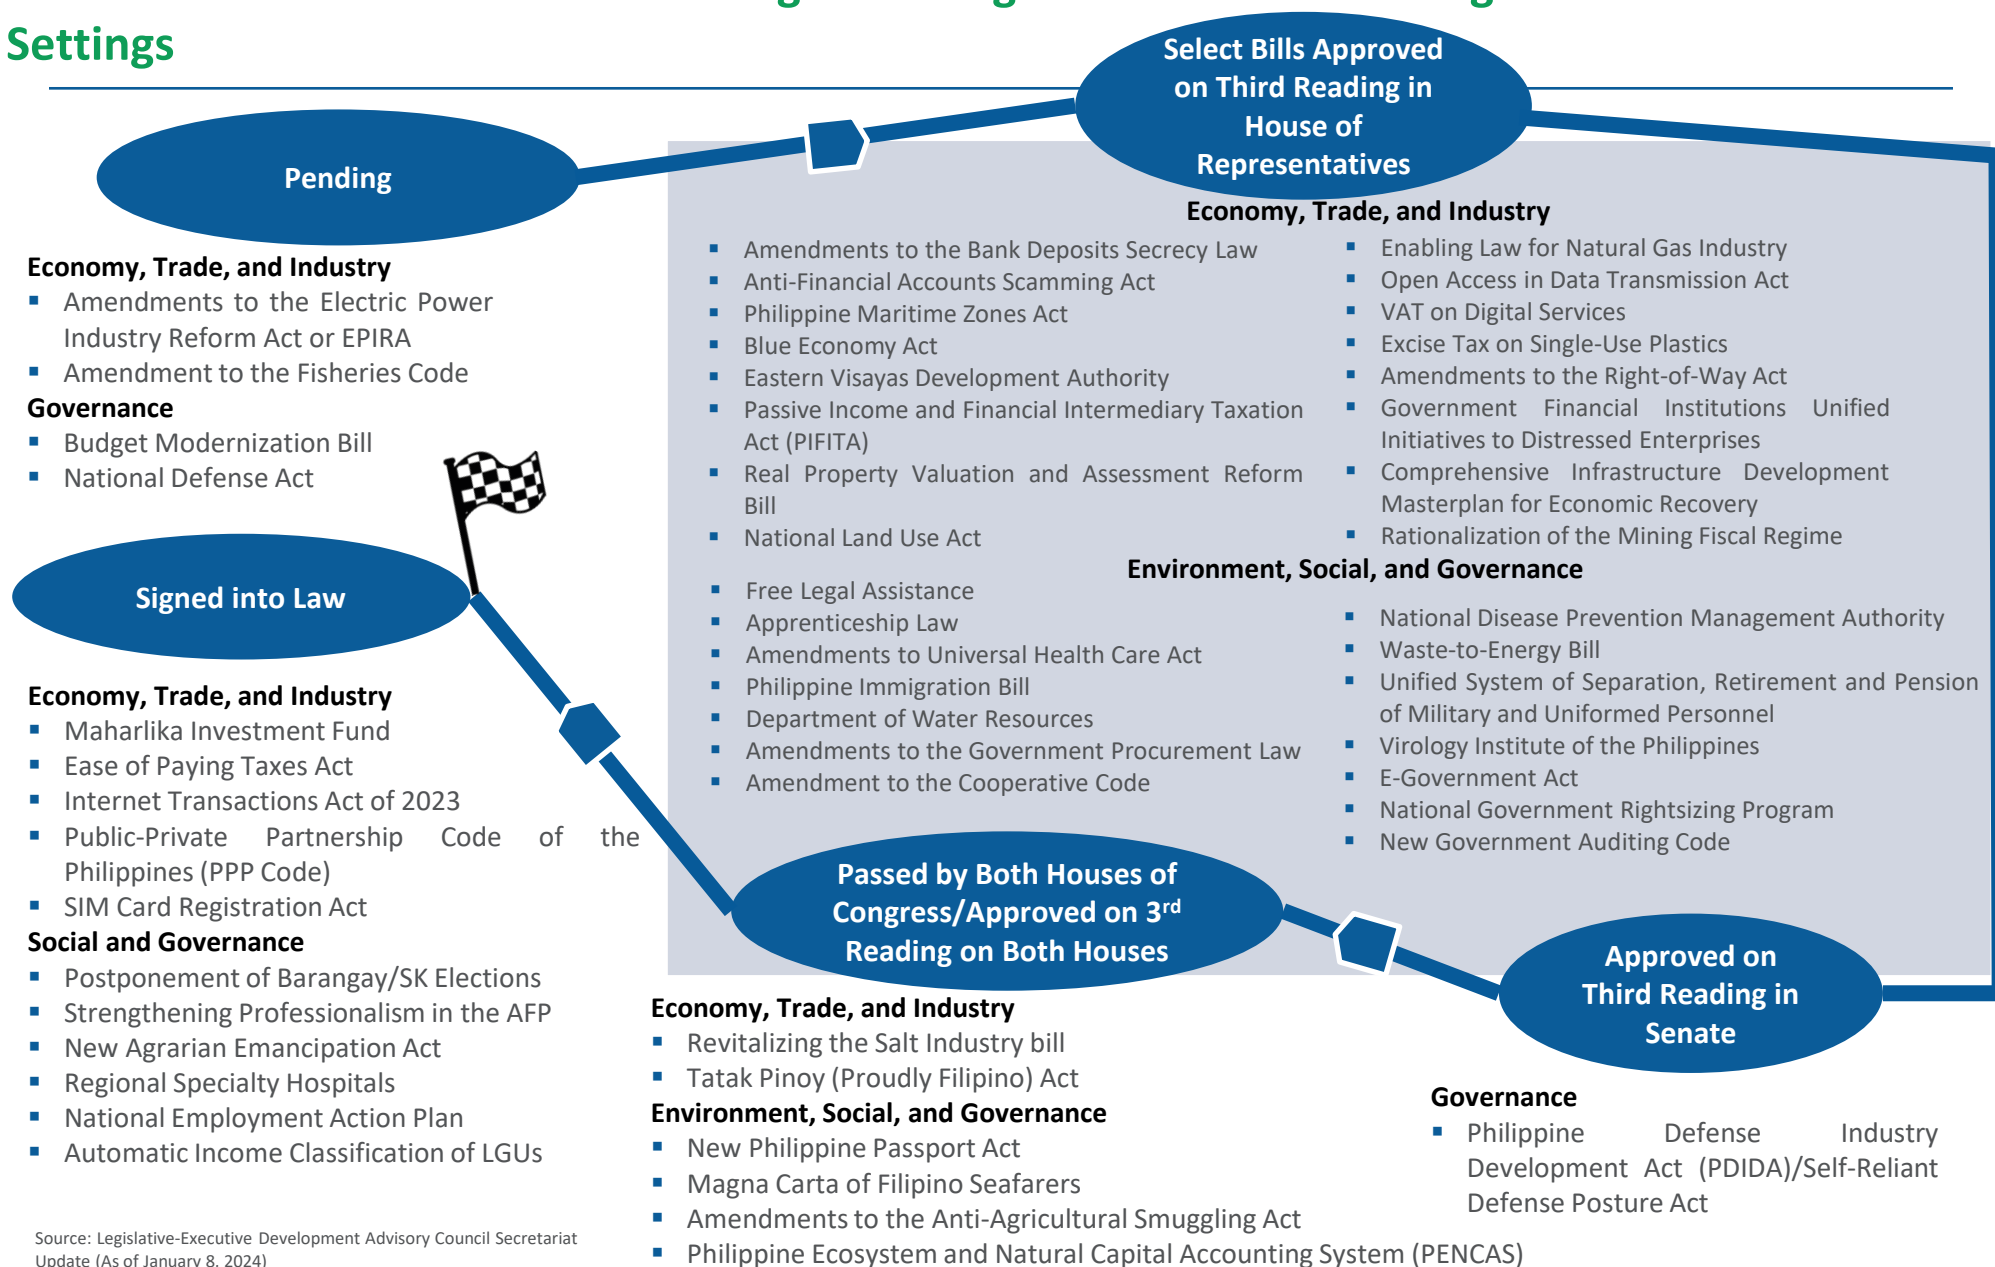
Settings

Select Bills Approved on Third Reading in House of Representatives

Pending

Economy, Trade, and Industry
- Amendments to the Electric Power Industry Reform Act or EPIRA
- Amendment to the Fisheries Code

Governance
- Budget Modernization Bill
- National Defense Act

Economy, Trade, and Industry
- Amendments to the Bank Deposits Secrecy Law
- Anti-Financial Accounts Scamming Act
- Philippine Maritime Zones Act
- Blue Economy Act
- Eastern Visayas Development Authority
- Passive Income and Financial Intermediary Taxation Act (PIFITA)
- Real Property Valuation and Assessment Reform Bill
- National Land Use Act

- Enabling Law for Natural Gas Industry
- Open Access in Data Transmission Act
- VAT on Digital Services
- Excise Tax on Single-Use Plastics
- Amendments to the Right-of-Way Act
- Government Financial Institutions Unified Initiatives to Distressed Enterprises
- Comprehensive Infrastructure Development Masterplan for Economic Recovery
- Rationalization of the Mining Fiscal Regime

Environment, Social, and Governance
- Free Legal Assistance
- Apprenticeship Law
- Amendments to Universal Health Care Act
- Philippine Immigration Bill
- Department of Water Resources
- Amendments to the Government Procurement Law
- Amendment to the Cooperative Code

- National Disease Prevention Management Authority
- Waste-to-Energy Bill
- Unified System of Separation, Retirement and Pension of Military and Uniformed Personnel
- Virology Institute of the Philippines
- E-Government Act
- National Government Rightsizing Program
- New Government Auditing Code

Signed into Law

Economy, Trade, and Industry
- Maharlika Investment Fund
- Ease of Paying Taxes Act
- Internet Transactions Act of 2023
- Public-Private Partnership Code of the Philippines (PPP Code)
- SIM Card Registration Act

Social and Governance
- Postponement of Barangay/SK Elections
- Strengthening Professionalism in the AFP
- New Agrarian Emancipation Act
- Regional Specialty Hospitals
- National Employment Action Plan
- Automatic Income Classification of LGUs

Passed by Both Houses of Congress/Approved on 3$^{rd}$ Reading on Both Houses

Economy, Trade, and Industry
- Revitalizing the Salt Industry bill
- Tatak Pinoy (Proudly Filipino) Act

Environment, Social, and Governance
- New Philippine Passport Act
- Magna Carta of Filipino Seafarers
- Amendments to the Anti-Agricultural Smuggling Act
- Philippine Ecosystem and Natural Capital Accounting System (PENCAS)

Approved on Third Reading in Senate

Governance
- Philippine Defense Industry Development Act (PDIDA)/Self-Reliant Defense Posture Act

Source: Legislative-Executive Development Advisory Council Secretariat Update (As of January 8, 2024)